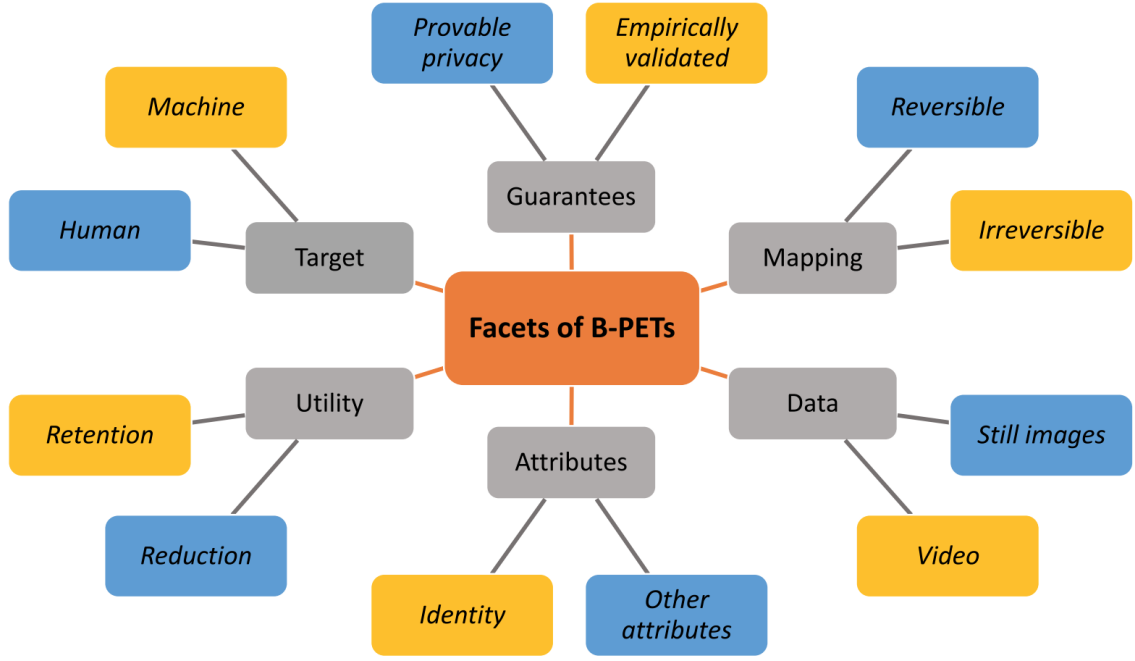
Provable privacy

Empirically validated

Machine

Reversible

Guarantees

Human

Target

Mapping

Irreversible

Facets of B-PETs

Utility

Data

Retention

Still images

Attributes

Reduction

Video

Identity

Other attributes